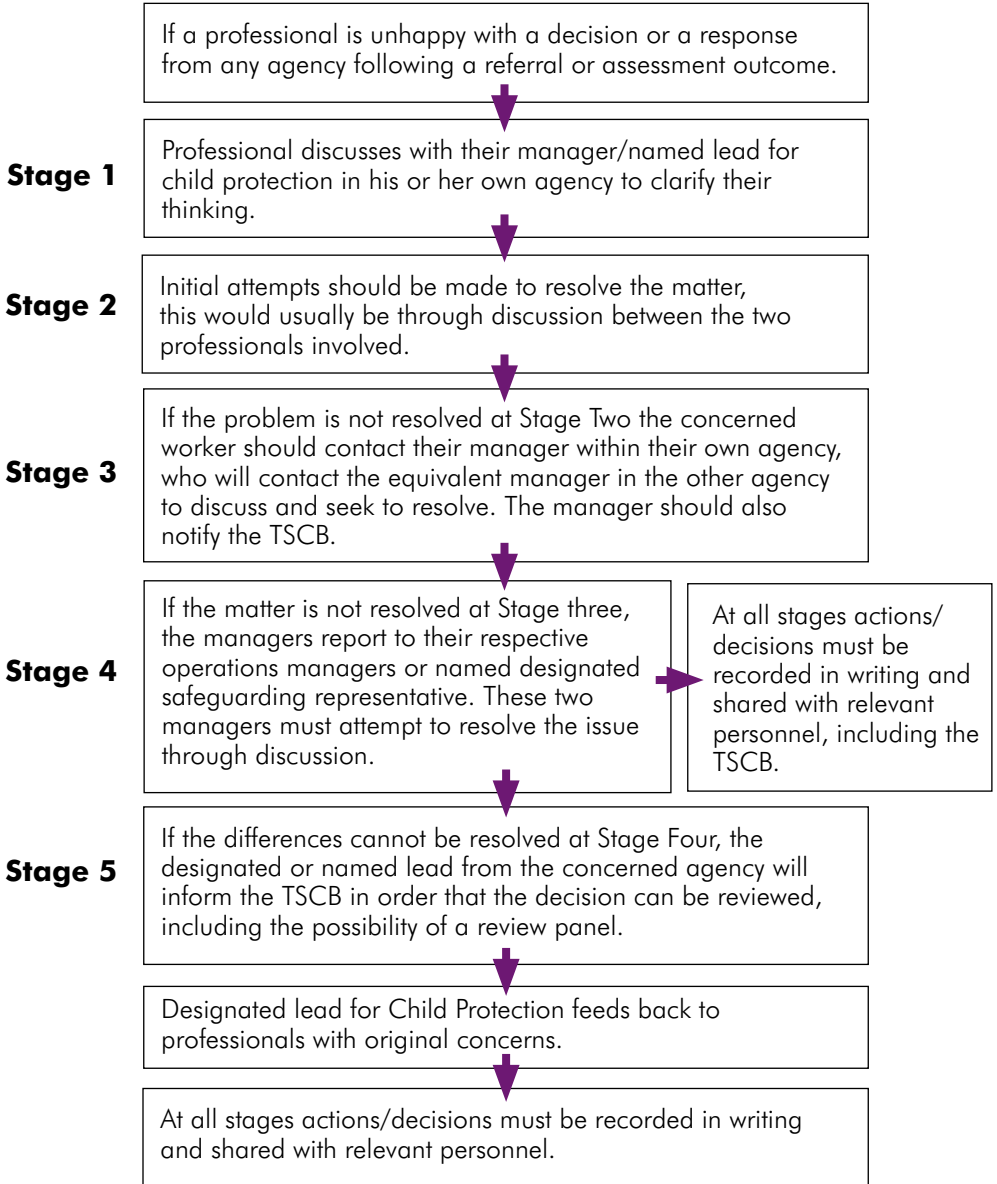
If a professional is unhappy with a decision or a response from any agency following a referral or assessment outcome.

Stage 1

Professional discusses with their manager/named lead for child protection in his or her own agency to clarify their thinking.

Stage 2

Initial attempts should be made to resolve the matter, this would usually be through discussion between the two professionals involved.

Stage 3

If the problem is not resolved at Stage Two the concerned worker should contact their manager within their own agency, who will contact the equivalent manager in the other agency to discuss and seek to resolve. The manager should also notify the TSCB.

Stage 4

If the matter is not resolved at Stage three, the managers report to their respective operations managers or named designated safeguarding representative. These two managers must attempt to resolve the issue through discussion.

At all stages actions/ decisions must be recorded in writing and shared with relevant personnel, including the TSCB.

Stage 5

If the differences cannot be resolved at Stage Four, the designated or named lead from the concerned agency will inform the TSCB in order that the decision can be reviewed, including the possibility of a review panel.

Designated lead for Child Protection feeds back to professionals with original concerns.

At all stages actions/decisions must be recorded in writing and shared with relevant personnel.